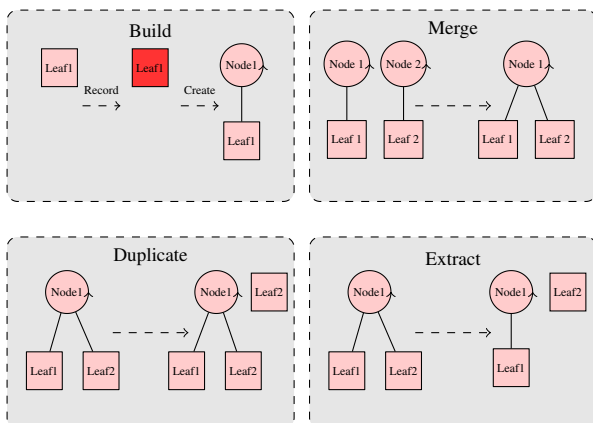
Build

Leaf1

Record

Leaf1

Create

Node1

Leaf1

Merge

Node 1

Node 2

Leaf 1

Leaf 2

Node 1

Leaf 1

Leaf 2

Duplicate

Node1

Leaf1

Leaf2

Node1

Leaf2

Leaf1

Leaf2

Extract

Node1

Leaf1

Leaf2

Node1

Leaf2

Leaf1